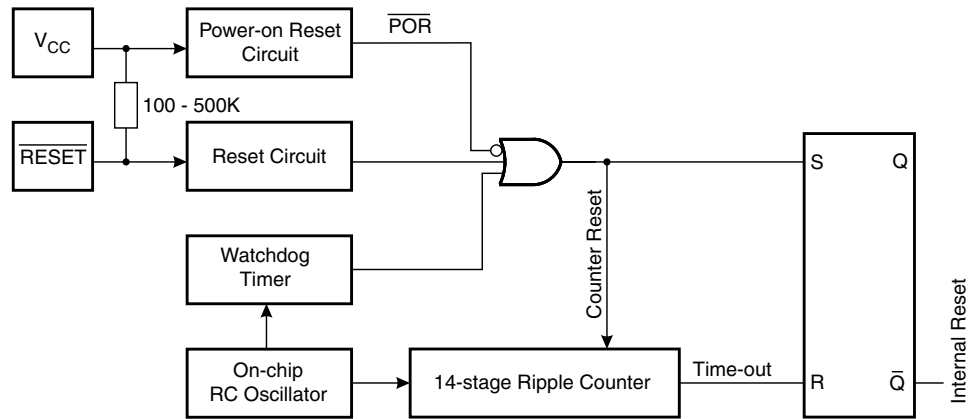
$V_{CC}$

Power-on Reset Circuit

$\overline{POR}$

100 - 500K

$\overline{RESET}$

Reset Circuit

S

Q

Counter Reset

Watchdog Timer

On-chip RC Oscillator

14-stage Ripple Counter

Time-out

R

$\overline{Q}$

Internal Reset